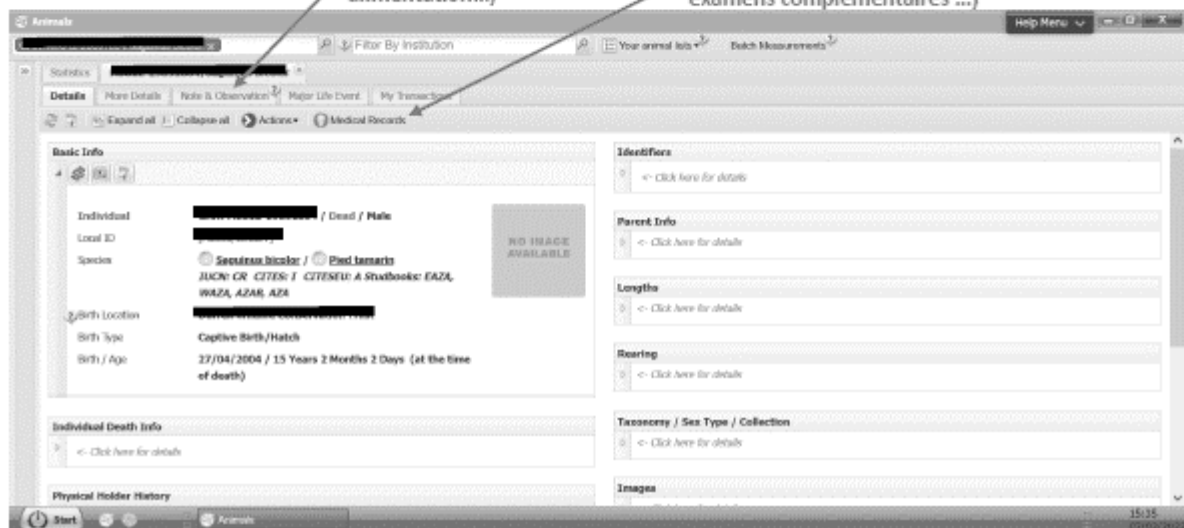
alimentation...)

examens complémentaires ...)

Animals

Help Menu

Filter By Institution

Your animal lists

Batch Measurements

Statistics

Details

More Details

Note & Observation

Major Life Event

My Transactions

Expand all

Collapse all

Actions

Medical Records

Basic Info

Individual / Dead / Male

Local ID

Species Saguinus bicolor / Pied tamarin

IUCN: CR CITES: I CITESEU: A Studbooks: EAZA, WAZA, AZAR, AZA

NO IMAGE AVAILABLE

Birth Location

Birth Type Captive Birth/Hatch

Birth / Age 27/04/2004 / 15 Years 2 Months 2 Days (at the time of death)

Individual Death Info

<- Click here for details

Physical Holder History

Identifiers

<- Click here for details

Parent Info

<- Click here for details

Lengths

<- Click here for details

Rearing

<- Click here for details

Taxonomy / Sex Type / Collection

<- Click here for details

Images

Start

Animals

15:35